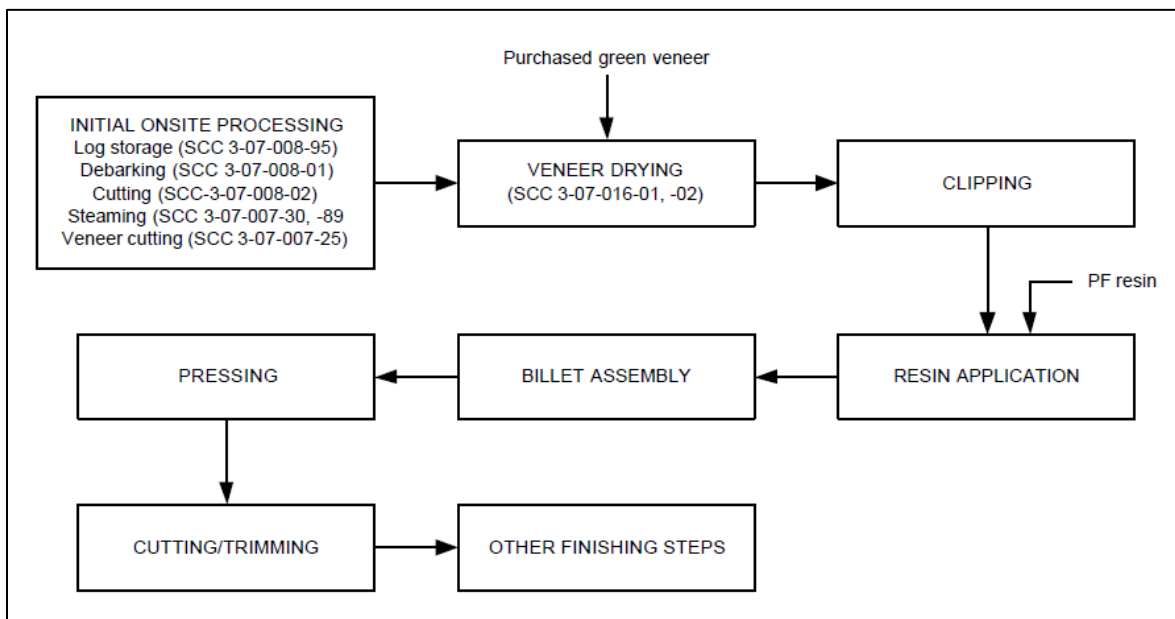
Purchased green veneer

INITIAL ONSITE PROCESSING
Log storage (SCC 3-07-008-95)
Debarking (SCC 3-07-008-01)
Cutting (SCC-3-07-008-02)
Steaming (SCC 3-07-007-30, -89
Veneer cutting (SCC 3-07-007-25)

VENEER DRYING
(SCC 3-07-016-01, -02)

CLIPPING

PF resin

RESIN APPLICATION

BILLET ASSEMBLY

PRESSING

CUTTING/TRIMMING

OTHER FINISHING STEPS